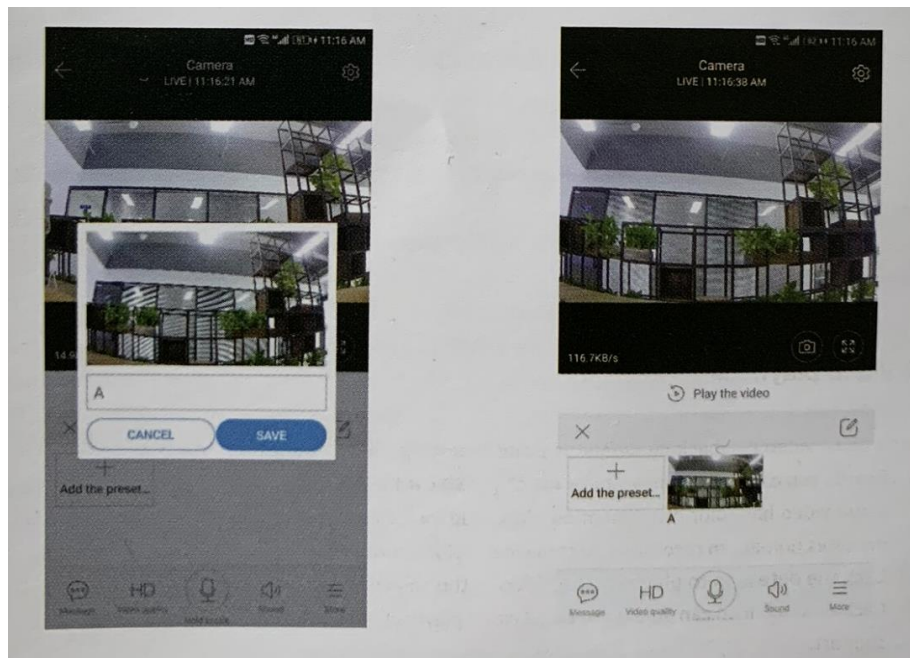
11:16 AM
Camera
LIVE | 11:16:21 AM

14.9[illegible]

A

CANCEL
SAVE

Add the preset...

Message
HD
Video quality
Hold to talk
Sound
More

11:16 AM
Camera
LIVE | 11:16:38 AM

116.7KB/s

Play the video

Add the preset...
A

Message
HD
Video quality
Sound
More